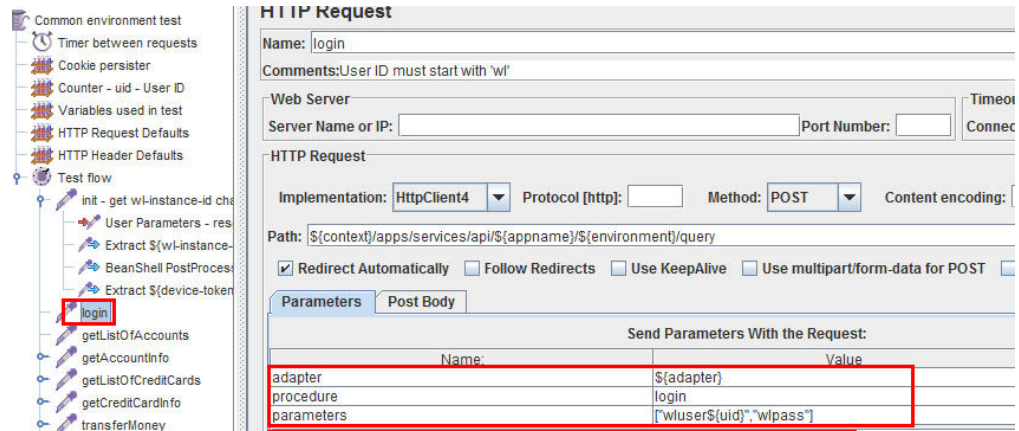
Common environment test
Timer between requests
Cookie persister
Counter - uid - User ID
Variables used in test
HTTP Request Defaults
HTTP Header Defaults
Test flow
init - get wl-instance-id cha
User Parameters - res
Extract ${wl-instance-
BeanShell PostProcess
Extract ${device-token
login
getListOfAccounts
getAccountInfo
getListOfCreditCards
getCreditCardInfo
transferMoney

HTTP Request
Name: login
Comments: User ID must start with 'wl'
Web Server
Server Name or IP:
Port Number:
Timeou
Connec
HTTP Request
Implementation: HttpClient4
Protocol [http]:
Method: POST
Content encoding:
Path: ${context}/apps/services/api/${appname}/${environment}/query
Redirect Automatically
Follow Redirects
Use KeepAlive
Use multipart/form-data for POST
Parameters
Post Body
Send Parameters With the Request:

| Name: | Value |
|---|---|
| adapter | ${adapter} |
| procedure | login |
| parameters | ["wluser${uid}","wlpass"] |